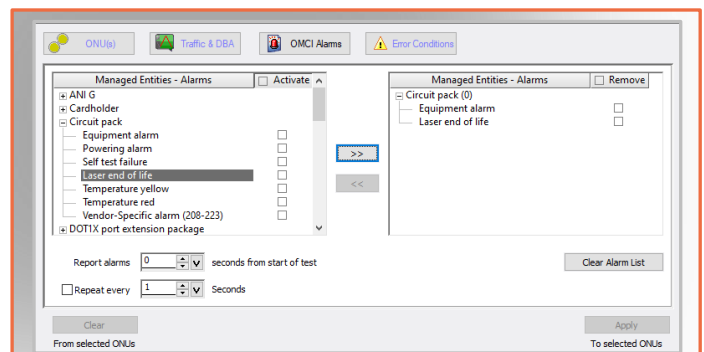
ONU(s) Traffic & DBA OMCI Alarms Error Conditions

| Managed Entities - Alarms | Activate |
|---|---|
| ANI G | |
| Cardholder | |
| Circuit pack | |
| Equipment alarm | |
| Powering alarm | |
| Self test failure | |
| Laser end of life | |
| Temperature yellow | |
| Temperature red | |
| Vendor-Specific alarm (208-223) | |
| DOT1X port extension package | |

>>

<<

| Managed Entities - Alarms | Remove |
|---|---|
| Circuit pack (0) | |
| Equipment alarm | |
| Laser end of life | |

Report alarms 0 seconds from start of test

Clear Alarm List

Repeat every 1 Seconds

Clear

From selected ONUs

Apply

To selected ONUs